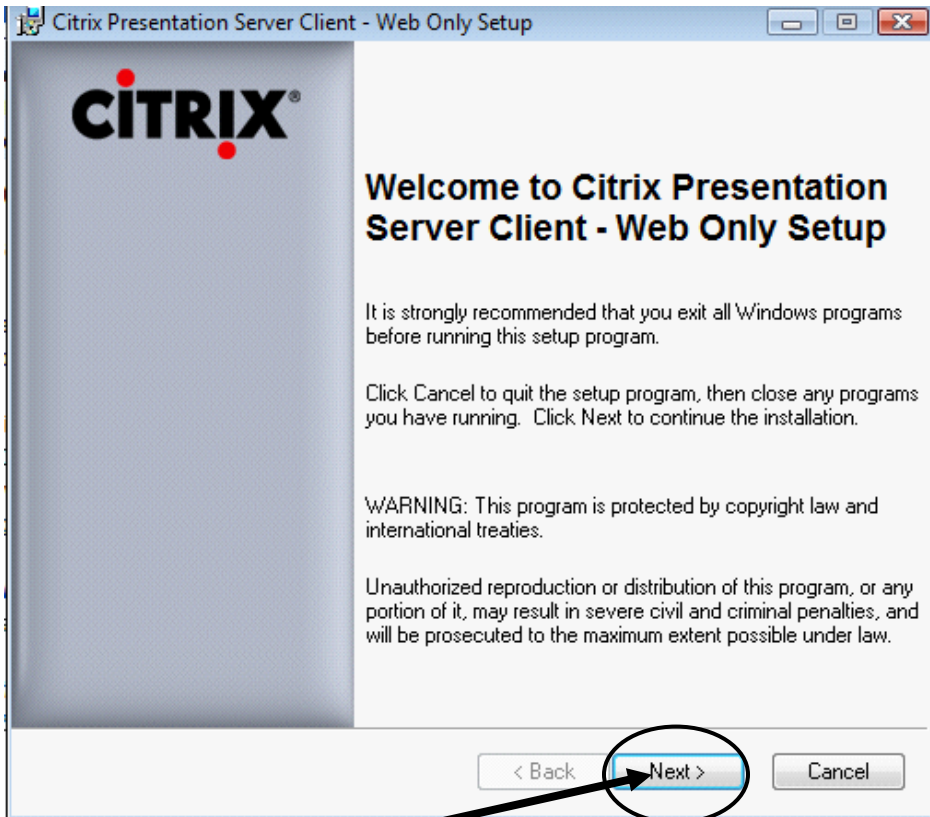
Citrix Presentation Server Client - Web Only Setup

CITRIX®

Welcome to Citrix Presentation Server Client - Web Only Setup

It is strongly recommended that you exit all Windows programs before running this setup program.

Click Cancel to quit the setup program, then close any programs you have running. Click Next to continue the installation.

WARNING: This program is protected by copyright law and international treaties.

Unauthorized reproduction or distribution of this program, or any portion of it, may result in severe civil and criminal penalties, and will be prosecuted to the maximum extent possible under law.

< Back

Next >

Cancel